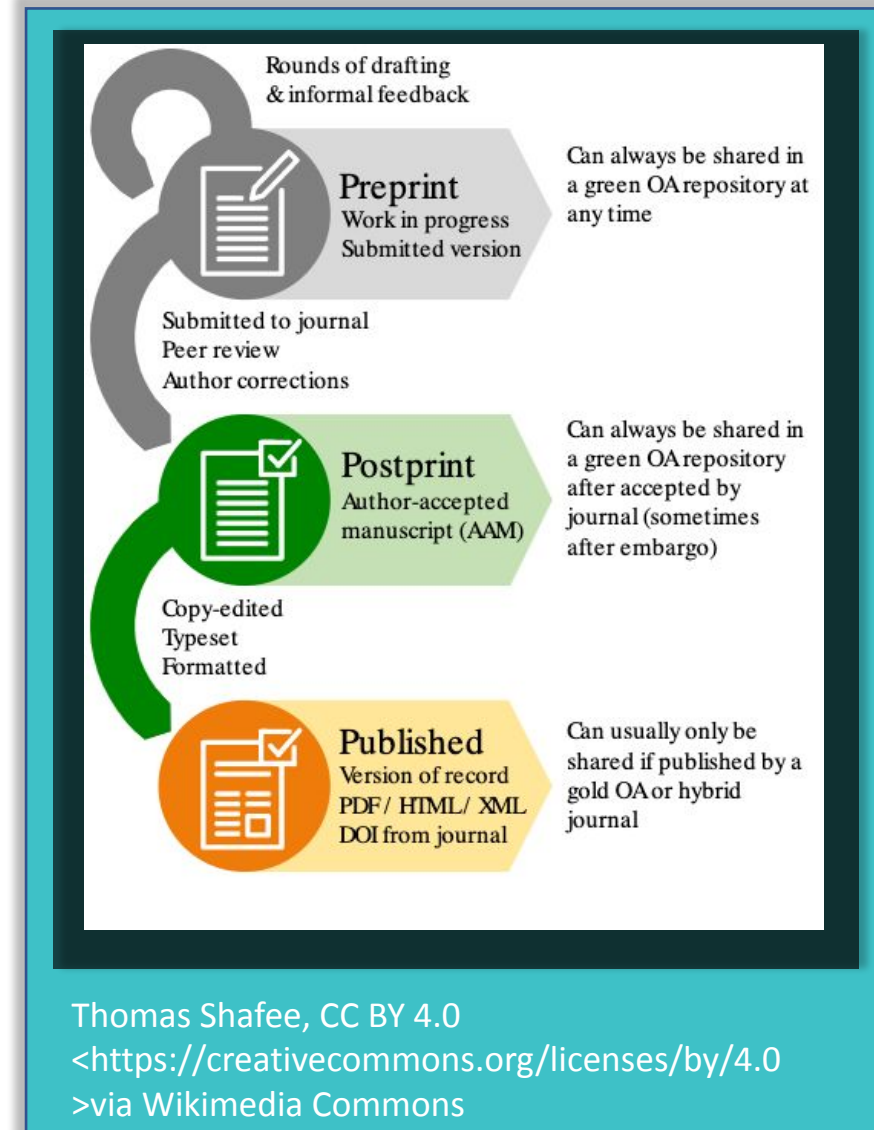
Rounds of drafting
& informal feedback

Preprint
Work in progress
Submitted version

Can always be shared in a green OA repository at any time

Submitted to journal
Peer review
Author corrections

Postprint
Author-accepted manuscript (AAM)

Can always be shared in a green OA repository after accepted by journal (sometimes after embargo)

Copy-edited
Typeset
Formatted

Published
Version of record
PDF/ HTML/ XML
DOI from journal

Can usually only be shared if published by a gold OA or hybrid journal

Thomas Shafee, CC BY 4.0 <https://creativecommons.org/licenses/by/4.0 >via Wikimedia Commons